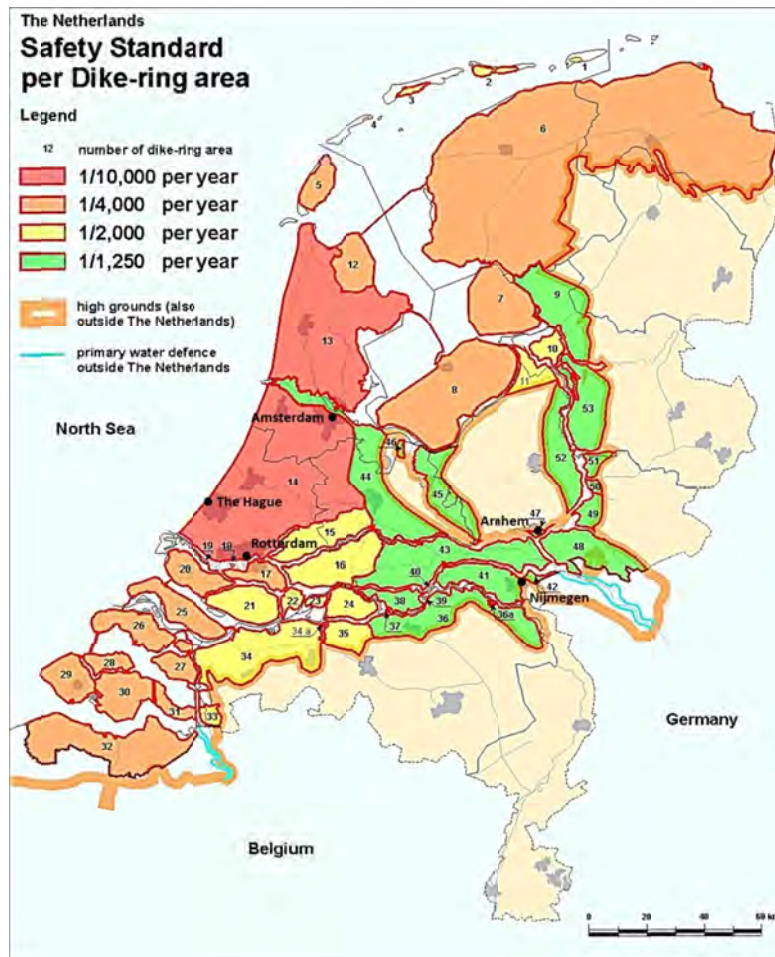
The Netherlands
Safety Standard per Dike-ring area

Legend
12 number of dike-ring area
1/10,000 per year
1/4,000 per year
1/2,000 per year
1/1,250 per year
high grounds (also outside The Netherlands)
primary water defence outside The Netherlands

North Sea
Amsterdam
The Hague
Rotterdam
Arnhem
Nijmegen
Germany
Belgium

1 2 3 4 5 6 7 8 9 10 11 12 13 14 15 16 17 18 19 20 21 22 23 24 25 26 27 28 29 30 31 32 33 34 34a 35 36 36a 37 38 39 40 41 42 43 44 45 47 48 49 50 51 52 53

0 20 40 60 km